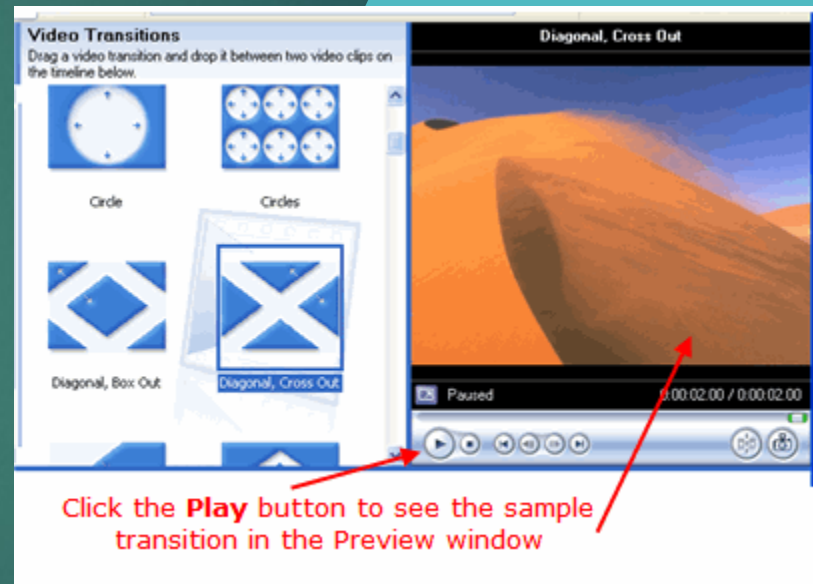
Video Transitions
Drag a video transition and drop it between two video clips on the timeline below.

Circle

Circles

Diagonal, Box Out

Diagonal, Cross Out

Diagonal, Cross Out

Paused

0:00:02.00 / 0:00:02.00

Click the **Play** button to see the sample transition in the Preview window